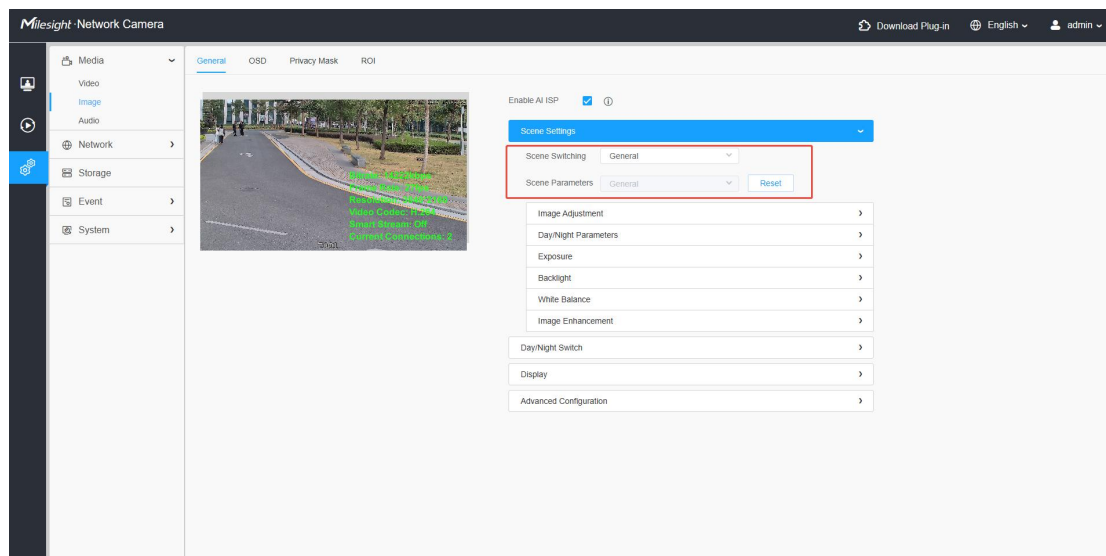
Milesight Network Camera

Download Plug-in English admin

Media
Video
Image
Audio
Network
Storage
Event
System

General OSD Privacy Mask ROI

Bitrate: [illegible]
Framerate: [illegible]
Resolution: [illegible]
Video Codec: H.264
Smart Stream: Off
Current Connections: 2

Enable AI ISP

Scene Settings

Scene Switching General
Scene Parameters General Reset

Image Adjustment
Day/Night Parameters
Exposure
Backlight
White Balance
Image Enhancement

Day/Night Switch
Display
Advanced Configuration